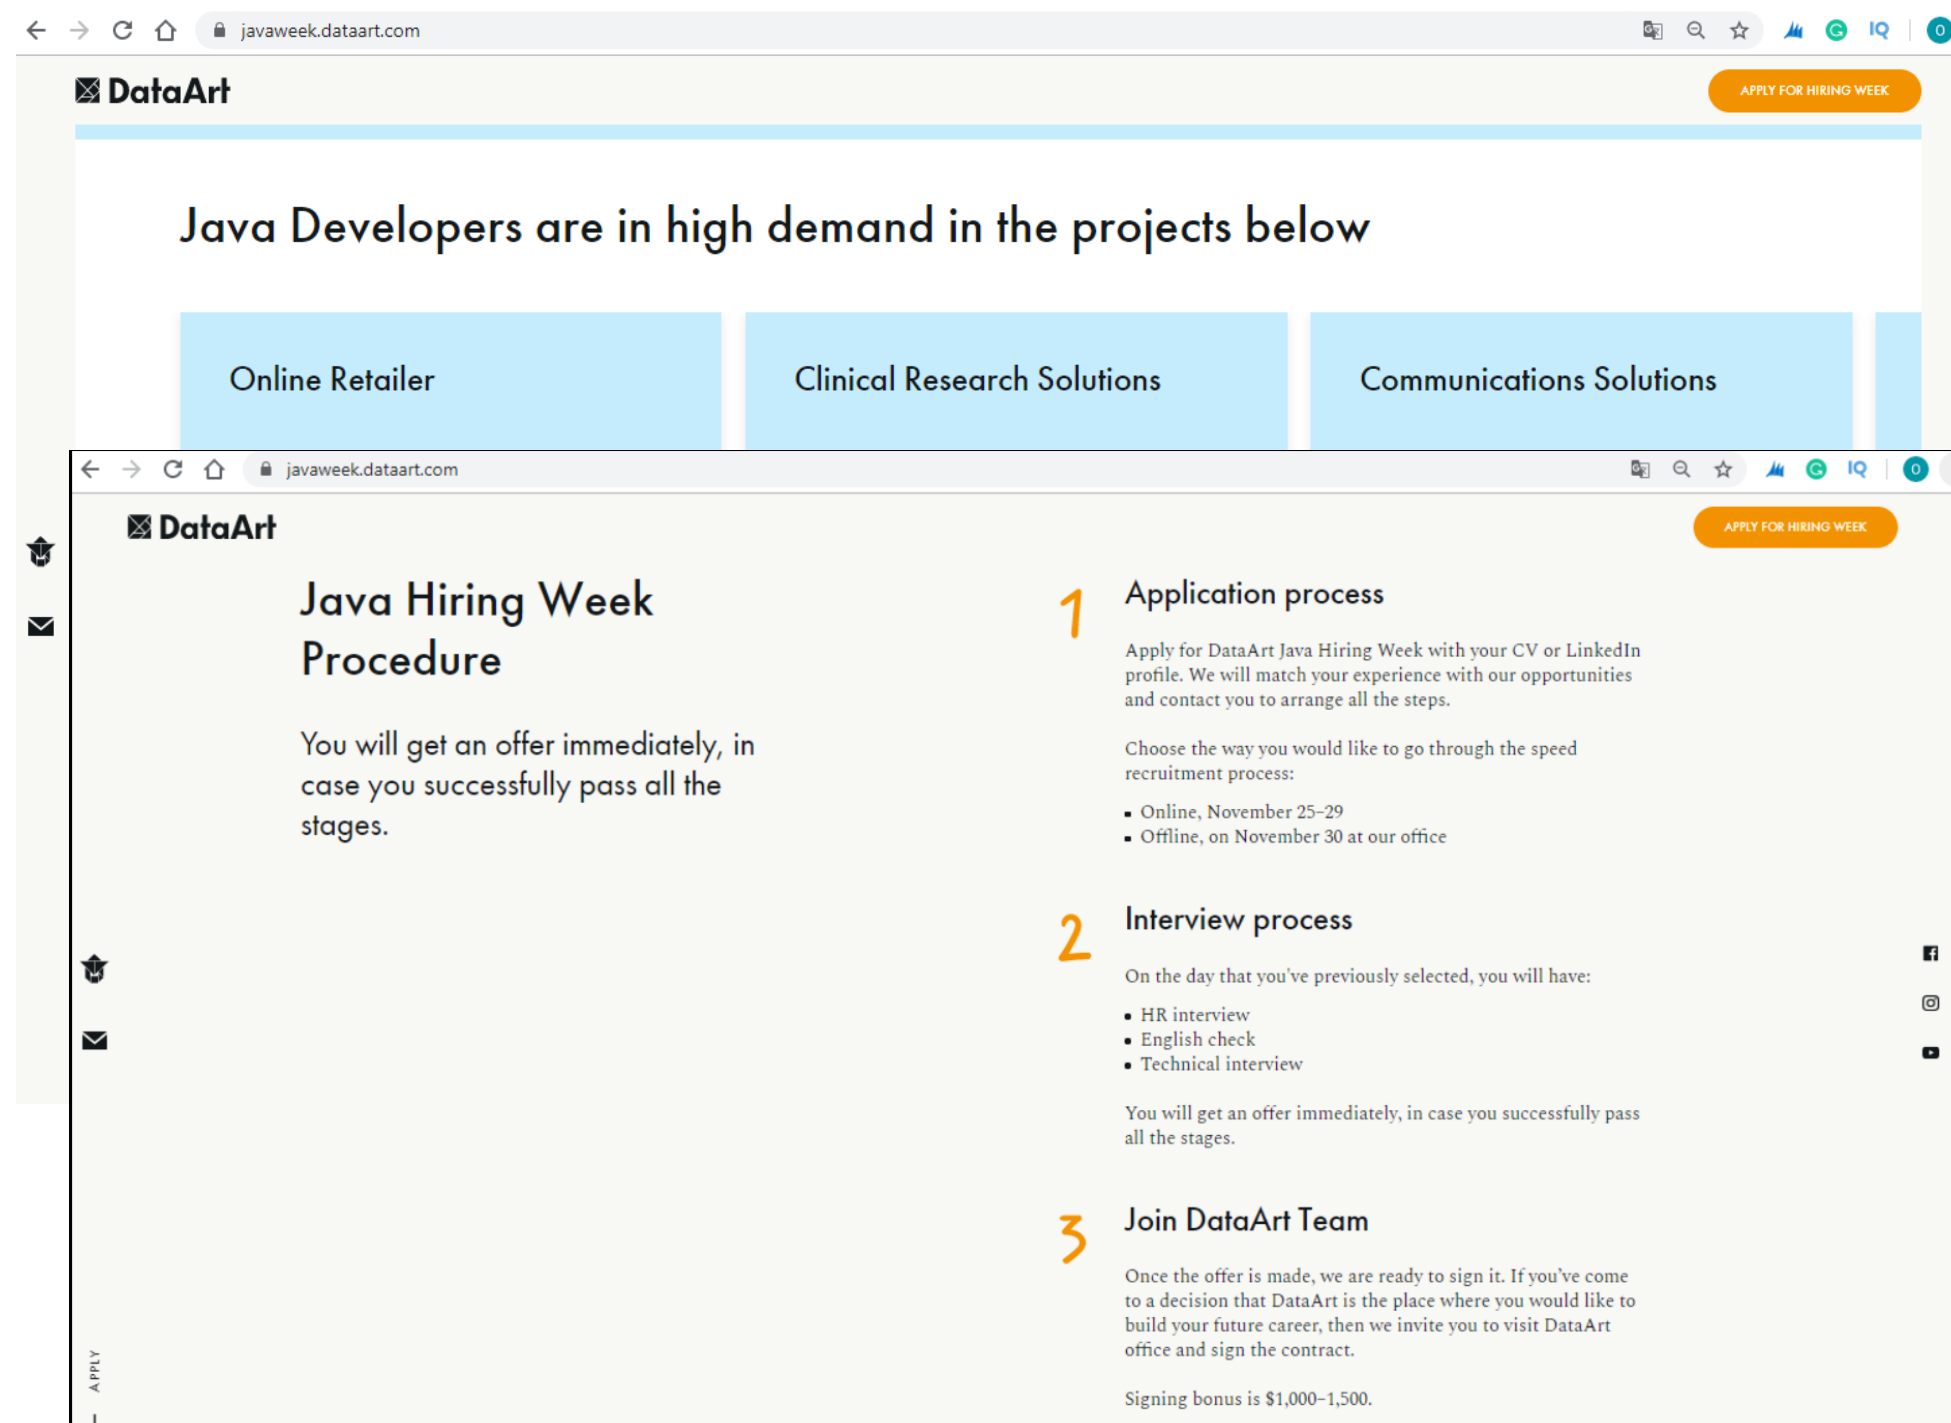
javaweek.dataart.com

IQ

DataArt

APPLY FOR HIRING WEEK

Java Developers are in high demand in the projects below

Online Retailer

Clinical Research Solutions

Communications Solutions

javaweek.dataart.com

IQ

DataArt

APPLY FOR HIRING WEEK

Java Hiring Week Procedure

You will get an offer immediately, in case you successfully pass all the stages.

1 Application process

Apply for DataArt Java Hiring Week with your CV or LinkedIn profile. We will match your experience with our opportunities and contact you to arrange all the steps.

Choose the way you would like to go through the speed recruitment process:

- Online, November 25–29
- Offline, on November 30 at our office

2 Interview process

On the day that you've previously selected, you will have:

- HR interview
- English check
- Technical interview

You will get an offer immediately, in case you successfully pass all the stages.

3 Join DataArt Team

Once the offer is made, we are ready to sign it. If you've come to a decision that DataArt is the place where you would like to build your future career, then we invite you to visit DataArt office and sign the contract.

Signing bonus is $1,000–1,500.

APPLY